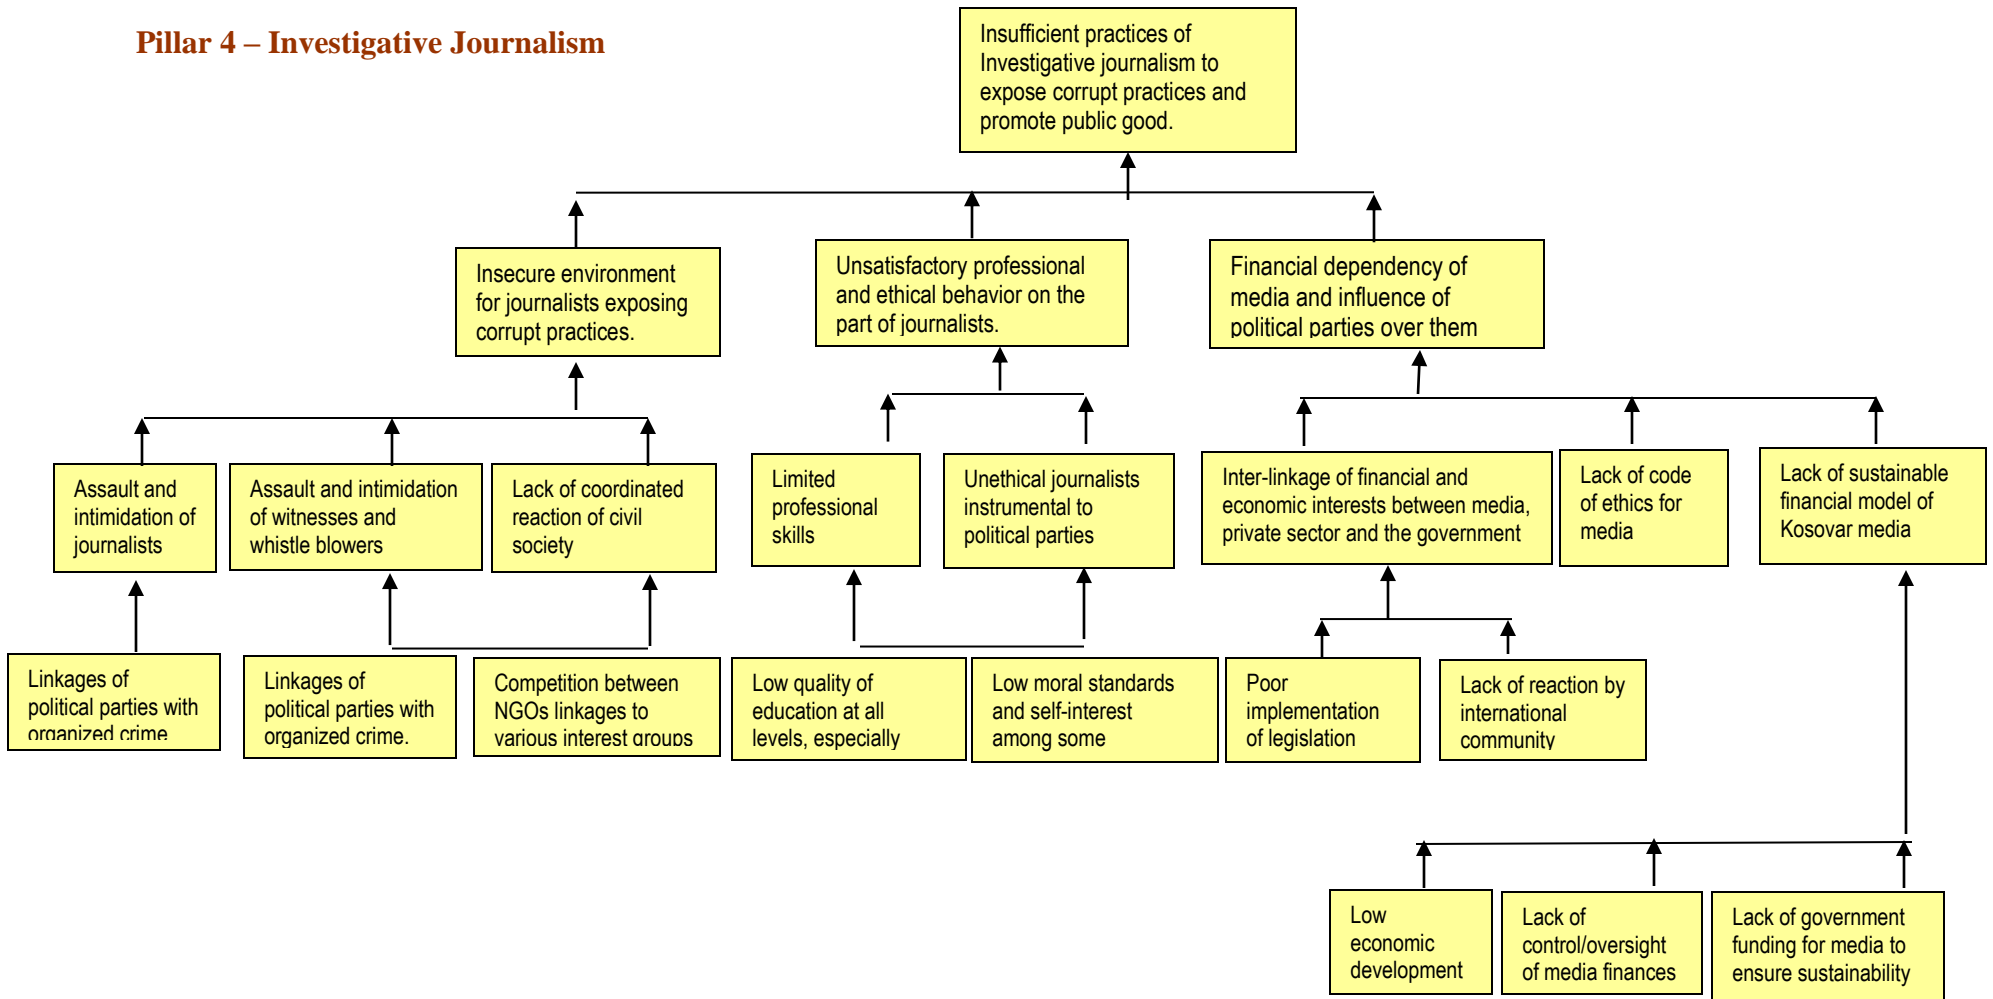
Pillar 4 – Investigative Journalism

Insufficient practices of Investigative journalism to expose corrupt practices and promote public good.

Insecure environment for journalists exposing corrupt practices.

Unsatisfactory professional and ethical behavior on the part of journalists.

Financial dependency of media and influence of political parties over them

Assault and intimidation of journalists

Assault and intimidation of witnesses and whistle blowers

Lack of coordinated reaction of civil society

Limited professional skills

Unethical journalists instrumental to political parties

Inter-linkage of financial and economic interests between media, private sector and the government

Lack of code of ethics for media

Lack of sustainable financial model of Kosovar media

Linkages of political parties with organized crime

Linkages of political parties with organized crime.

Competition between NGOs linkages to various interest groups

Low quality of education at all levels, especially

Low moral standards and self-interest among some

Poor implementation of legislation

Lack of reaction by international community

Low economic development

Lack of control/oversight of media finances

Lack of government funding for media to ensure sustainability